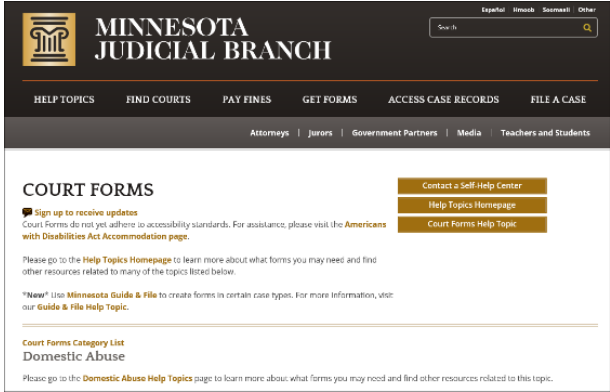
Español Hmoob Soomaali Other

MINNESOTA JUDICIAL BRANCH

Search

HELP TOPICS FIND COURTS PAY FINES GET FORMS ACCESS CASE RECORDS FILE A CASE

Attorneys | Jurors | Government Partners | Media | Teachers and Students

COURT FORMS

Contact a Self-Help Center

Help Topics Homepage

Court Forms Help Topic

Sign up to receive updates

Court Forms do not yet adhere to accessibility standards. For assistance, please visit the Americans with Disabilities Act Accommodation page.

Please go to the Help Topics Homepage to learn more about what forms you may need and find other resources related to many of the topics listed below.

*New* Use Minnesota Guide & File to create forms in certain case types. For more information, visit our Guide & File Help Topic.

Court Forms Category List

Domestic Abuse

Please go to the Domestic Abuse Help Topics page to learn more about what forms you may need and find other resources related to this topic.